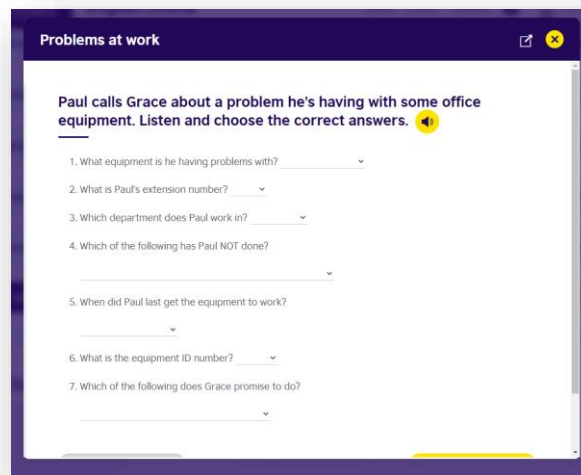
Problems at work

Paul calls Grace about a problem he's having with some office equipment. Listen and choose the correct answers.

1. What equipment is he having problems with?

2. What is Paul's extension number?

3. Which department does Paul work in?

4. Which of the following has Paul NOT done?

5. When did Paul last get the equipment to work?

6. What is the equipment ID number?

7. Which of the following does Grace promise to do?